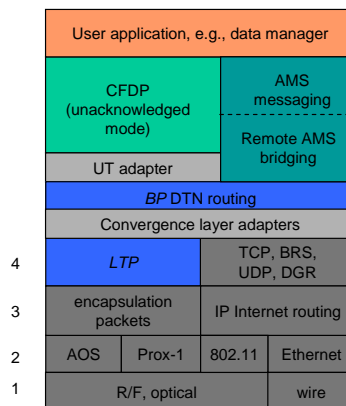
User application, e.g., data manager

CFDP (unacknowledged mode)

AMS messaging

Remote AMS bridging

UT adapter

*BP* DTN routing

Convergence layer adapters

4

*LTP*

TCP, BRS, UDP, DGR

3

encapsulation packets

IP Internet routing

2

AOS

Prox-1

802.11

Ethernet

1

R/F, optical

wire